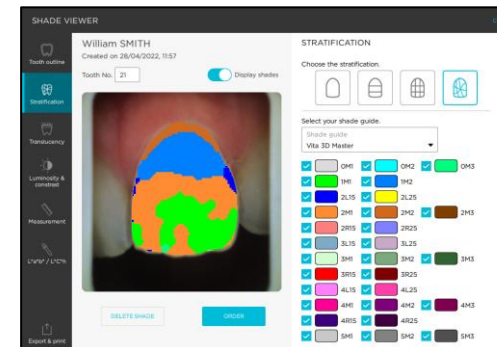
SHADE VIEWER

Tooth outline
Stratification
Translucency
Luminosity & constrast
Measurement
L*a*b* / L*C*h
Export & print

William SMITH
Created on 28/04/2022, 11:57

Tooth No. 21

Display shades

DELETE SHADE

ORDER

STRATIFICATION

Choose the stratification.

Select your shade guide.

Shade guide
Vita 3D Master

0M1
0M2
0M3
1M1
1M2
2L1.5
2L2.5
2M1
2M2
2M3
2R1.5
2R2.5
3L1.5
3L2.5
3M1
3M2
3M3
3R1.5
3R2.5
4L1.5
4L2.5
4M1
4M2
4M3
4R1.5
4R2.5
5M1
5M2
5M3